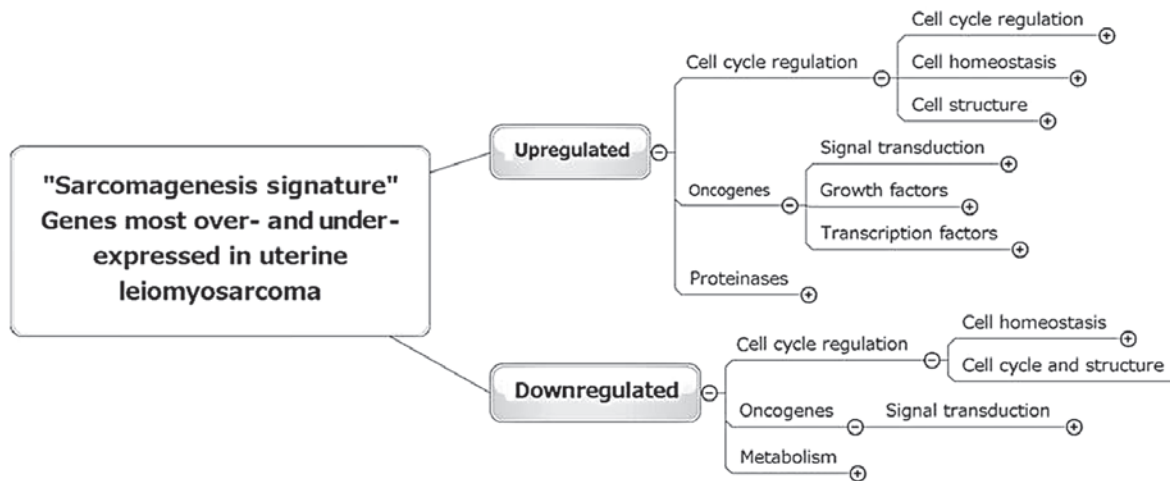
"Sarcomagenesis signature" Genes most over- and under-expressed in uterine leiomyosarcoma

Upregulated

Cell cycle regulation

Cell cycle regulation

Cell homeostasis

Cell structure

Oncogenes

Signal transduction

Growth factors

Transcription factors

Proteinases

Downregulated

Cell cycle regulation

Cell homeostasis

Cell cycle and structure

Oncogenes

Signal transduction

Metabolism